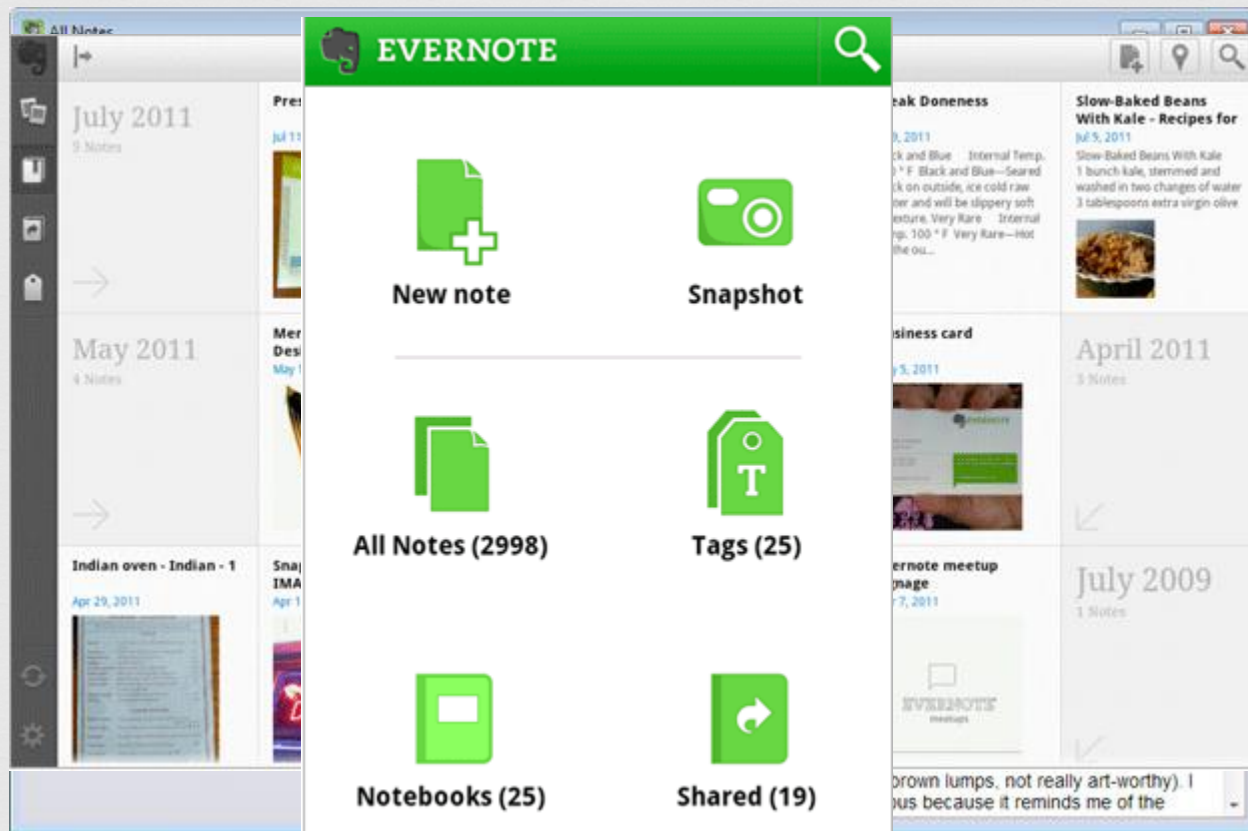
All Notes

EVERNOTE

New note

Snapshot

All Notes (2998)

Tags (25)

Notebooks (25)

Shared (19)

July 2011
9 Notes

Pres
Jul 11

May 2011
4 Notes

Mer
Des
May 1

Indian oven - Indian - 1
Apr 29, 2011

Sna
IMA
Apr 1

eak Doneness
9, 2011
ck and Blue Internal Temp. ° F Black and Blue—Seared k on outside, ice cold raw ter and will be slippery soft exture. Very Rare Internal mp. 100 ° F Very Rare—Hot the ou...

Slow-Baked Beans With Kale - Recipes for
Jul 9, 2011
Slow-Baked Beans With Kale 1 bunch kale, stemmed and washed in two changes of water 3 tablespoons extra virgin olive

isiness card
y 5, 2011

April 2011
3 Notes

ernote meetup
nage
r 7, 2011

EVERNOTE
meetups

July 2009
1 Notes

brown lumps, not really art-worthy). I
ous because it reminds me of the